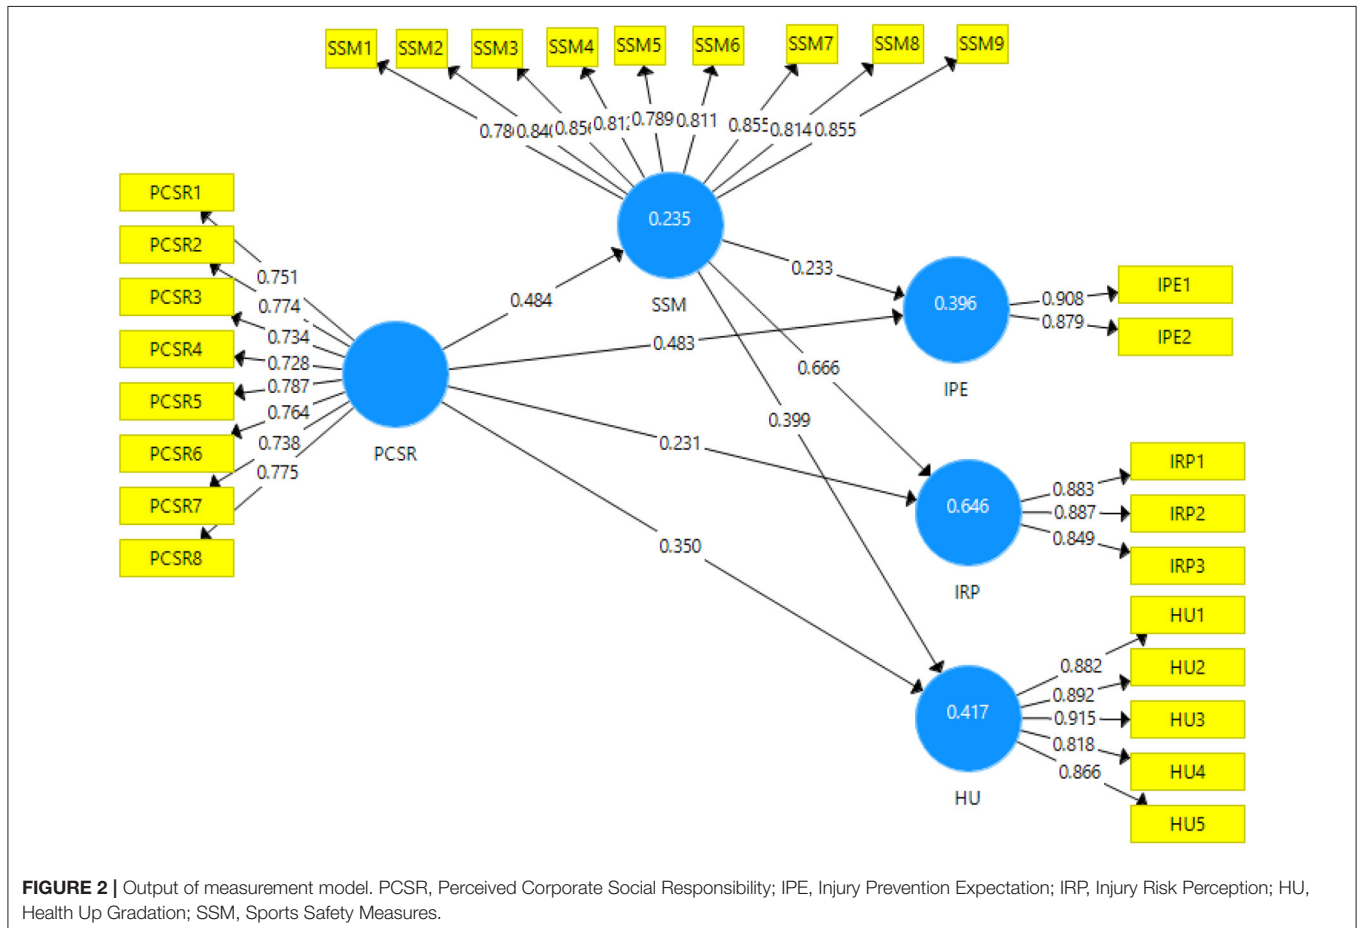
SSM1 SSM2 SSM3 SSM4 SSM5 SSM6 SSM7 SSM8 SSM9

0.78 0.84 0.85 0.81 0.789 0.811 0.85 0.814 0.855

PCSR1
PCSR2
PCSR3
PCSR4
PCSR5
PCSR6
PCSR7
PCSR8

0.751
0.774
0.734
0.728
0.787
0.764
0.738
0.775

0.235
SSM

0.484

0.233

0.396
IPE

0.908
0.879

IPE1
IPE2

0.483

0.666

0.399

PCSR

0.231

0.646
IRP

0.883
0.887
0.849

IRP1
IRP2
IRP3

0.350

0.417
HU

0.882
0.892
0.915
0.818
0.866

HU1
HU2
HU3
HU4
HU5

**FIGURE 2 |** Output of measurement model. PCSR, Perceived Corporate Social Responsibility; IPE, Injury Prevention Expectation; IRP, Injury Risk Perception; HU, Health Up Gradation; SSM, Sports Safety Measures.